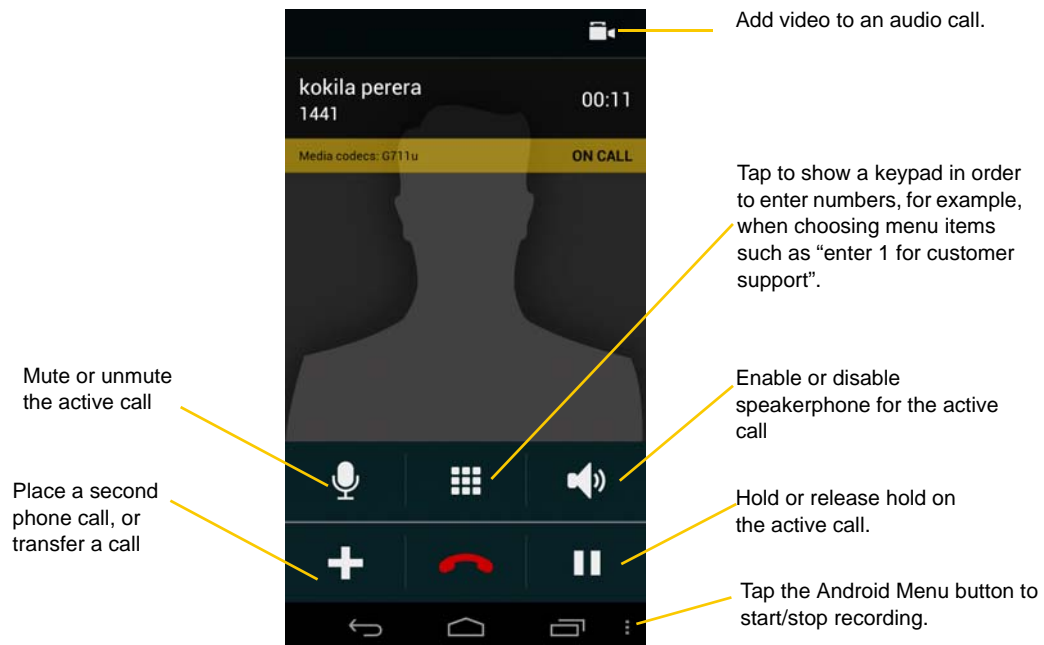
Add video to an audio call.

kokila perera
1441

00:11

Media codecs: G711u

ON CALL

Tap to show a keypad in order to enter numbers, for example, when choosing menu items such as “enter 1 for customer support”.

Mute or unmute the active call

Enable or disable speakerphone for the active call

Place a second phone call, or transfer a call

Hold or release hold on the active call.

Tap the Android Menu button to start/stop recording.